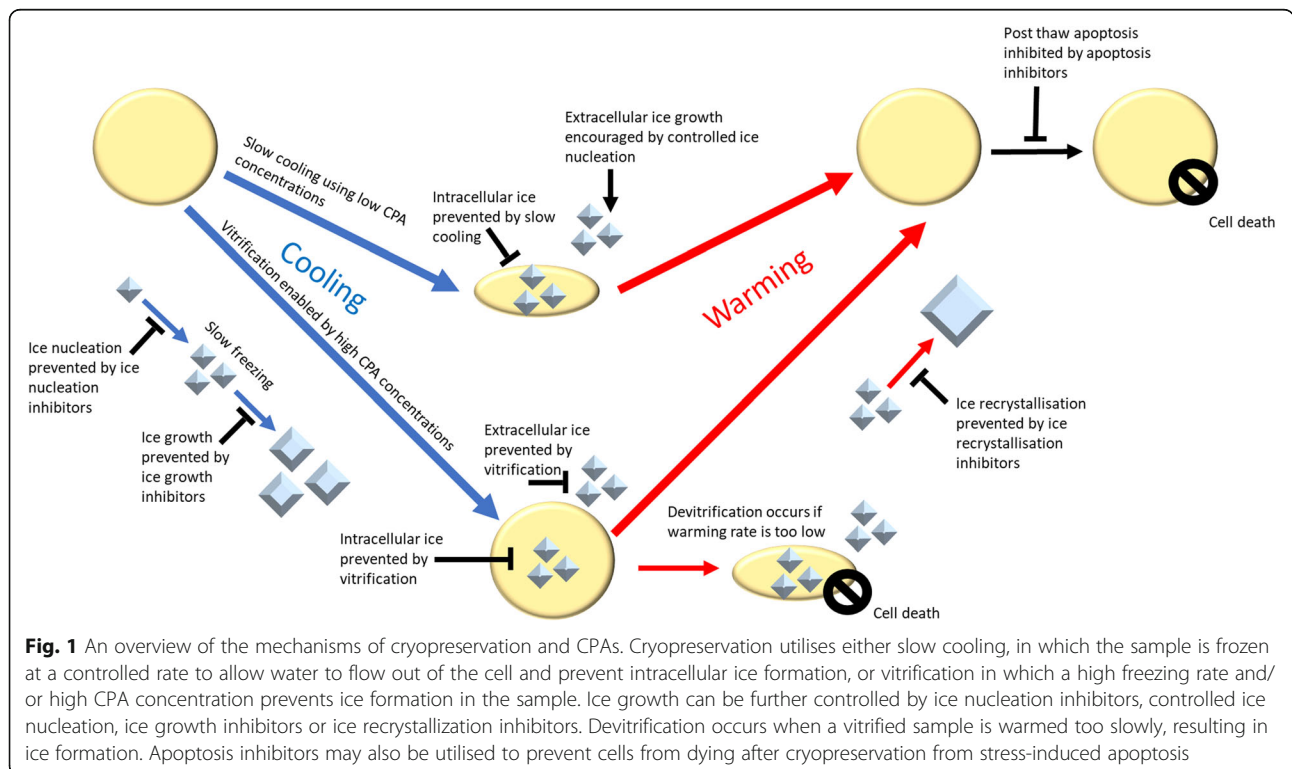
Post thaw apoptosis inhibited by apoptosis inhibitors

Slow cooling using low CPA concentrations

Extracellular ice growth encouraged by controlled ice nucleation

Intracellular ice prevented by slow cooling

Cooling

Vitrification enabled by high CPA concentrations

Warming

Cell death

Ice nucleation prevented by ice nucleation inhibitors

Slow freezing

Ice growth prevented by ice growth inhibitors

Ice recrystallisation prevented by ice recrystallisation inhibitors

Extracellular ice prevented by vitrification

Intracellular ice prevented by vitrification

Devitrification occurs if warming rate is too low

Cell death

**Fig. 1** An overview of the mechanisms of cryopreservation and CPAs. Cryopreservation utilises either slow cooling, in which the sample is frozen at a controlled rate to allow water to flow out of the cell and prevent intracellular ice formation, or vitrification in which a high freezing rate and/or high CPA concentration prevents ice formation in the sample. Ice growth can be further controlled by ice nucleation inhibitors, controlled ice nucleation, ice growth inhibitors or ice recrystallization inhibitors. Devitrification occurs when a vitrified sample is warmed too slowly, resulting in ice formation. Apoptosis inhibitors may also be utilised to prevent cells from dying after cryopreservation from stress-induced apoptosis